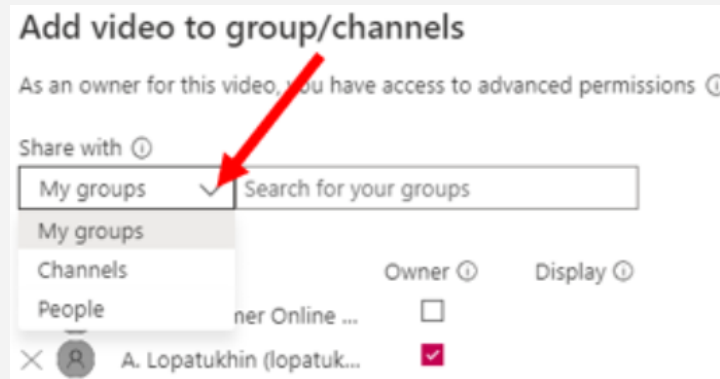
Add video to group/channels

As an owner for this video, you have access to advanced permissions

Share with

My groups

Search for your groups

My groups
Channels
People

Owner
Display

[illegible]ner Online ...

A. Lopatukhin (lopatuk...